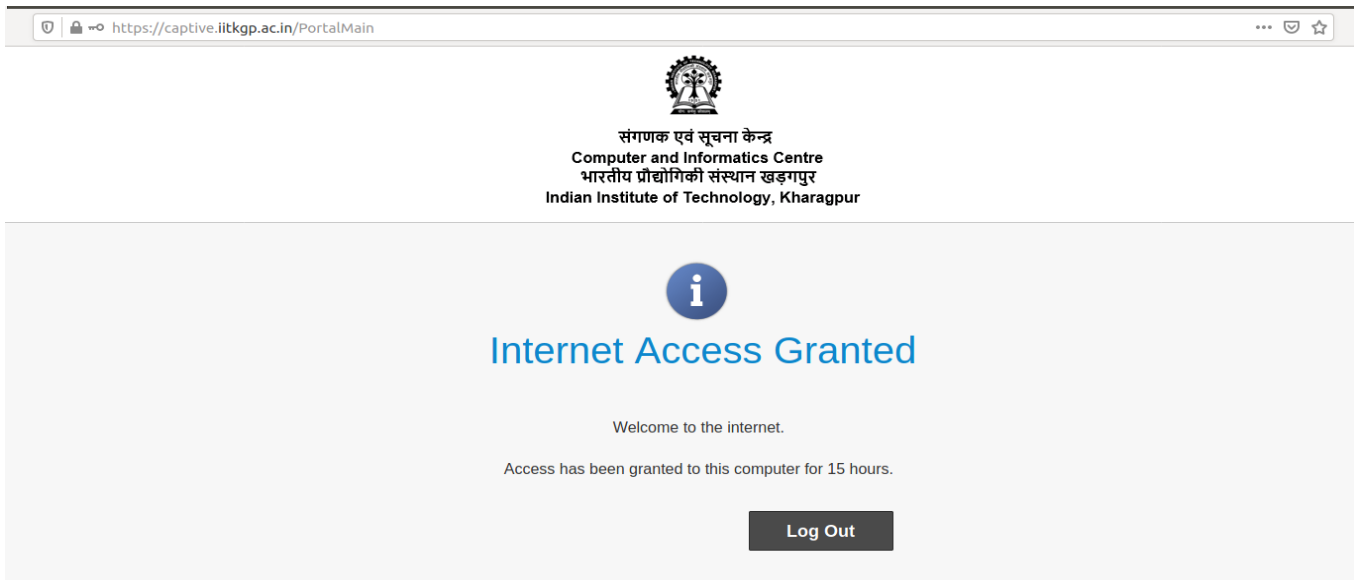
https://captive.iitkgp.ac.in/PortalMain

संगणक एवं सूचना केन्द्र
Computer and Informatics Centre
भारतीय प्रौद्योगिकी संस्थान खड़गपुर
Indian Institute of Technology, Kharagpur

Internet Access Granted

Welcome to the internet.

Access has been granted to this computer for 15 hours.

Log Out